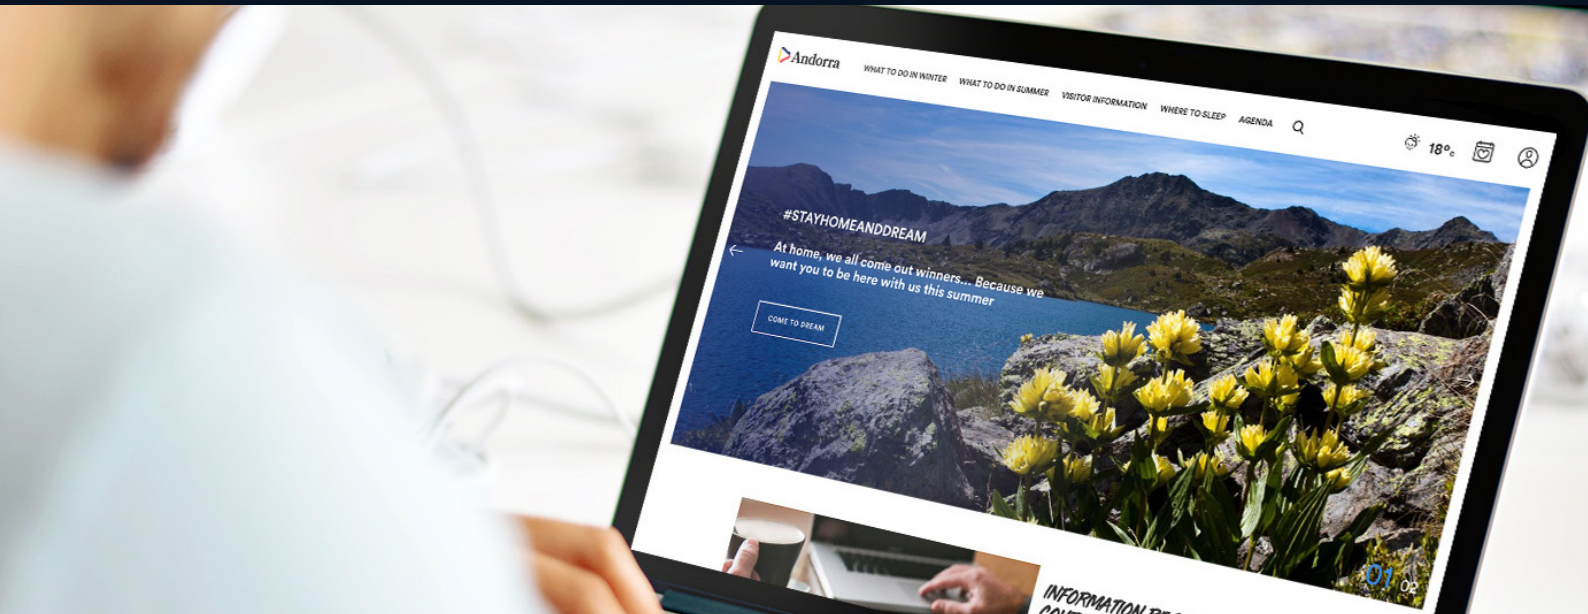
Andorra

WHAT TO DO IN WINTER WHAT TO DO IN SUMMER VISITOR INFORMATION WHERE TO SLEEP AGENDA

18°c

#STAYHOMEANDDREAM

At home, we all come out winners... Because we want you to be here with us this summer

COME TO DREAM

01 02

INFORMATION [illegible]
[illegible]